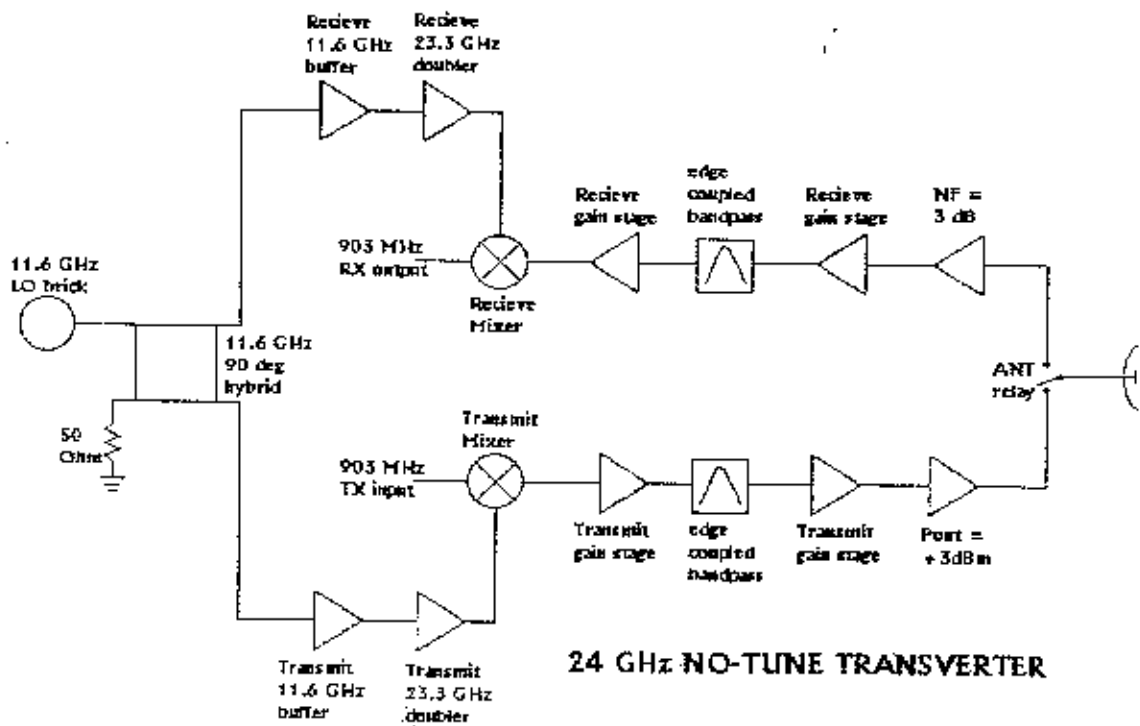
Recieve 11.6 GHz buffer

Recieve 23.3 GHz doubler

11.6 GHz LO brick

903 MHz RX output

Recieve Mixer

Recieve gain stage

edge coupled bandpass

Recieve gain stage

NF = 3 dB

11.6 GHz 90 deg hybrid

ANT relay

50 Ohm

903 MHz TX input

Transmit Mixer

Transmit gain stage

edge coupled bandpass

Transmit gain stage

Pout = +3dBm

Transmit 11.6 GHz buffer

Transmit 23.3 GHz doubler

24 GHz NO-TUNE TRANSVERTER